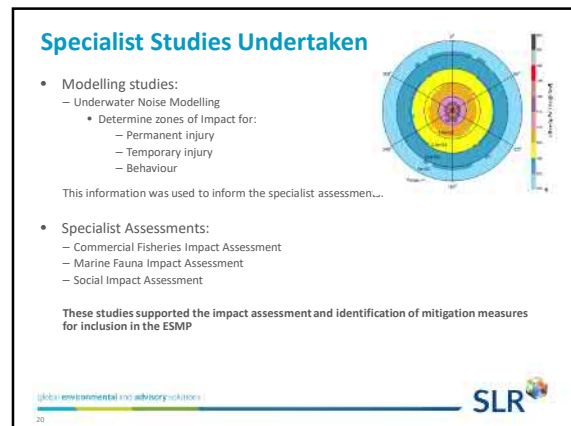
Specialist Studies Undertaken

• Modelling studies:
– Underwater Noise Modelling
• Determine zones of Impact for:
– Permanent injury
– Temporary injury
– Behaviour

This information was used to inform the specialist assessments.

• Specialist Assessments:
– Commercial Fisheries Impact Assessment
– Marine Fauna Impact Assessment
– Social Impact Assessment

These studies supported the impact assessment and identification of mitigation measures for inclusion in the ESMP

global environmental and advisory solutions

SLR

20